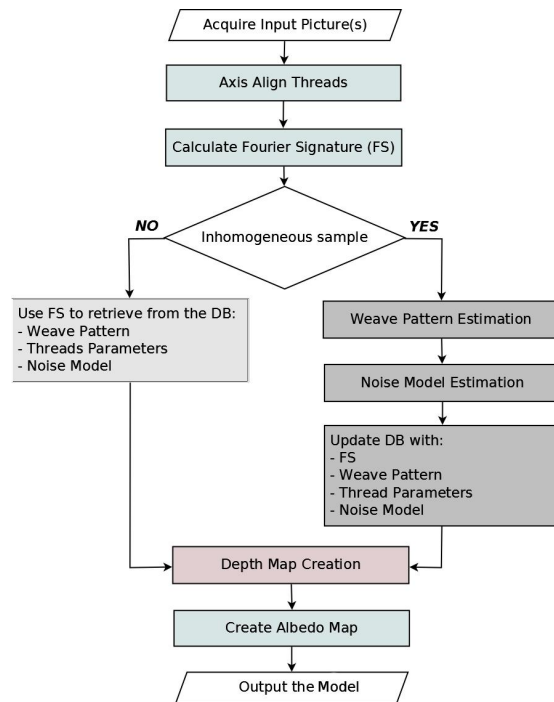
Acquire Input Picture(s)

Axis Align Threads

Calculate Fourier Signature (FS)

NO

Inhomogeneous sample

YES

Use FS to retrieve from the DB:
- Weave Pattern
- Threads Parameters
- Noise Model

Weave Pattern Estimation

Noise Model Estimation

Update DB with:
- FS
- Weave Pattern
- Thread Parameters
- Noise Model

Depth Map Creation

Create Albedo Map

Output the Model